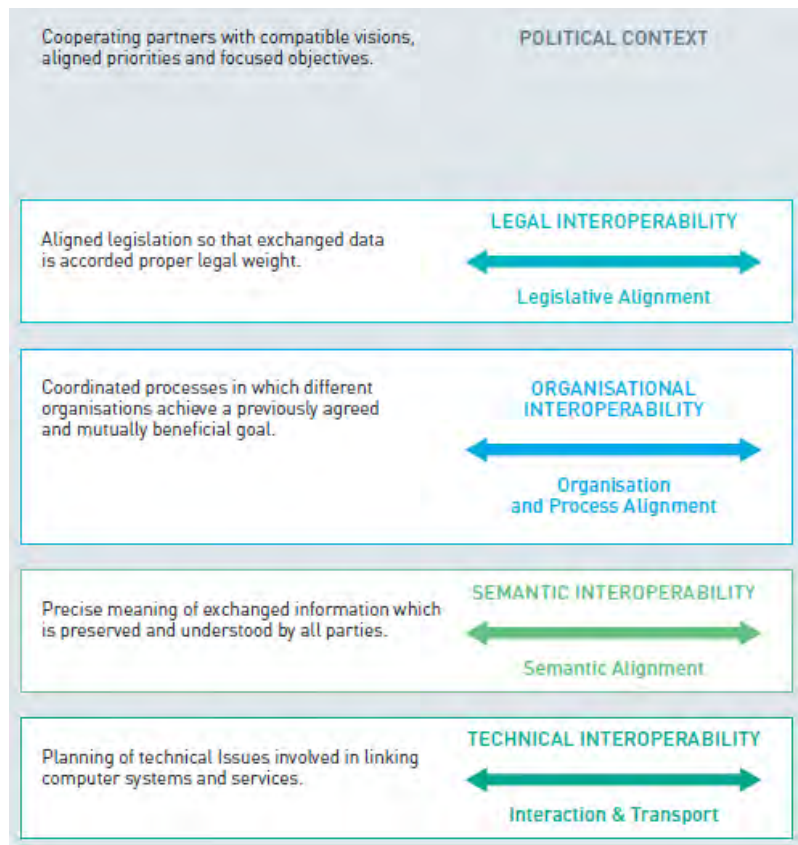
Cooperating partners with compatible visions, aligned priorities and focused objectives.

POLITICAL CONTEXT

Aligned legislation so that exchanged data is accorded proper legal weight.

LEGAL INTEROPERABILITY

Legislative Alignment

Coordinated processes in which different organisations achieve a previously agreed and mutually beneficial goal.

ORGANISATIONAL INTEROPERABILITY

Organisation and Process Alignment

Precise meaning of exchanged information which is preserved and understood by all parties.

SEMANTIC INTEROPERABILITY

Semantic Alignment

Planning of technical Issues involved in linking computer systems and services.

TECHNICAL INTEROPERABILITY

Interaction & Transport